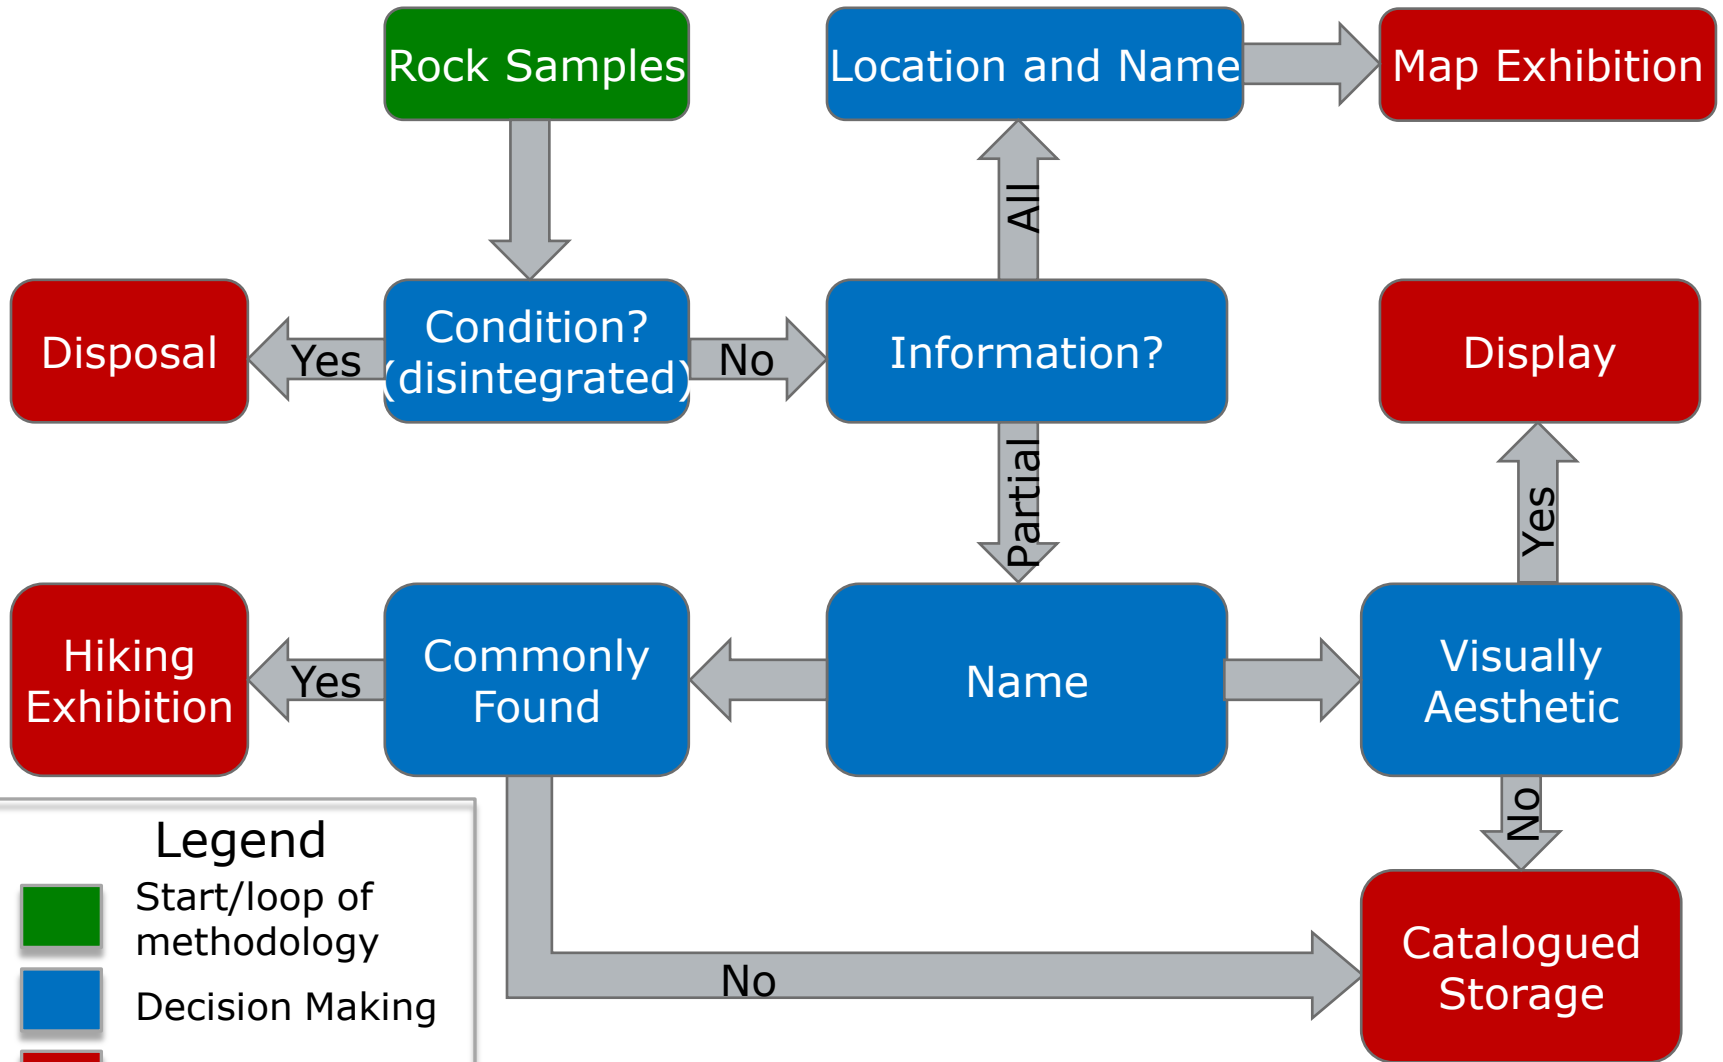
Rock Samples

Location and Name

Map Exhibition

All

Disposal

Yes

Condition? (disintegrated)

No

Information?

Display

Partial

Yes

Hiking Exhibition

Yes

Commonly Found

Name

Visually Aesthetic

No

Legend

Start/loop of methodology

Decision Making

No

Catalogued Storage